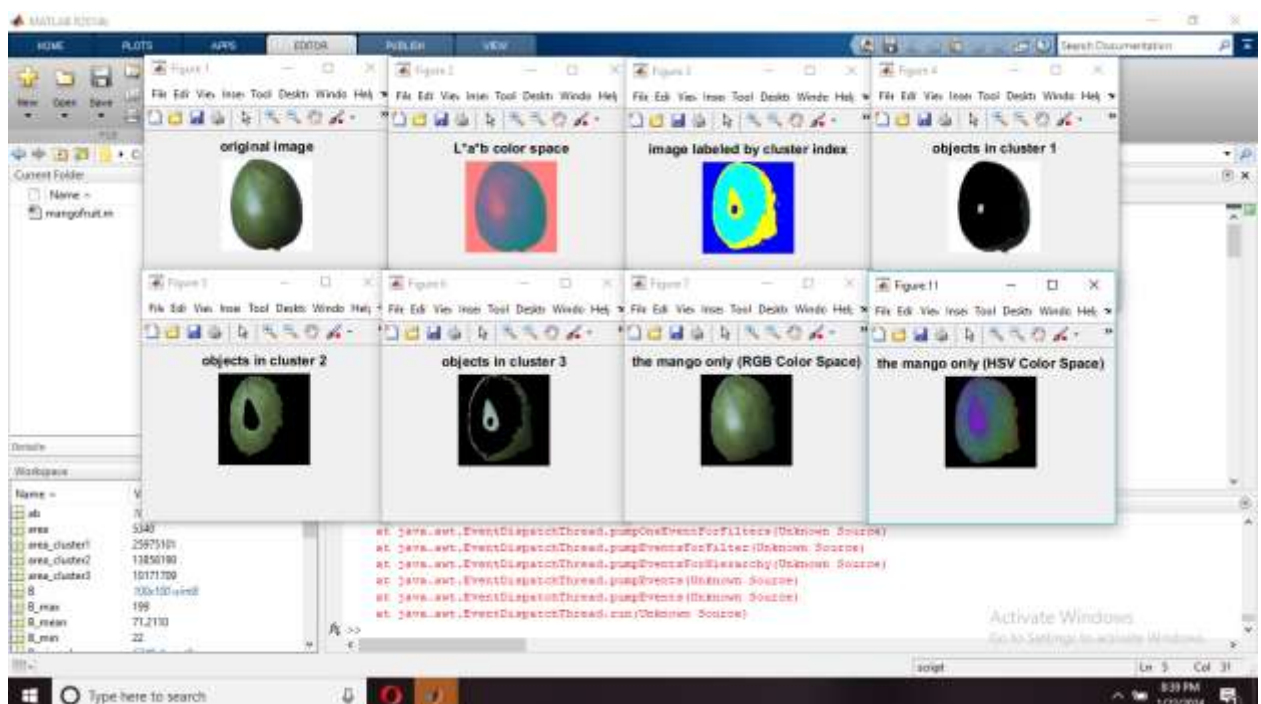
MATLAB R2017a

HOME PLOTS APPS EDITOR PUBLISH VIEW

Search Documentation

New Open Save

FILE

Current Folder

Name

mangofruit.m

Figure 1
File Edit View Insert Tools Desktop Window Help
original image

Figure 2
File Edit View Insert Tools Desktop Window Help
L*a*b color space

Figure 3
File Edit View Insert Tools Desktop Window Help
image labeled by cluster index

Figure 4
File Edit View Insert Tools Desktop Window Help
objects in cluster 1

Figure 5
File Edit View Insert Tools Desktop Window Help
objects in cluster 2

Figure 6
File Edit View Insert Tools Desktop Window Help
objects in cluster 3

Figure 7
File Edit View Insert Tools Desktop Window Help
the mango only (RGB Color Space)

Figure 11
File Edit View Insert Tools Desktop Window Help
the mango only (HSV Color Space)

Details

Workspace

Name

| Name | Value |
|---|---|
| ab | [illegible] |
| area | 5340 |
| area_cluster1 | 25975101 |
| area_cluster2 | 13850190 |
| area_cluster3 | 10171709 |
| B | 700x100 uint8 |
| B_max | 199 |
| B_mean | 71.2130 |
| B_min | 22 |

at java.awt.EventDispatchThread.pumpOneEventForFilters(Unknown Source)
at java.awt.EventDispatchThread.pumpEventsForFilter(Unknown Source)
at java.awt.EventDispatchThread.pumpEventsForHierarchy(Unknown Source)
at java.awt.EventDispatchThread.pumpEvents(Unknown Source)
at java.awt.EventDispatchThread.pumpEvents(Unknown Source)
at java.awt.EventDispatchThread.run(Unknown Source)

fx >>

Activate Windows
Go to Settings to activate Windows.

script Ln 5 Col 31

Type here to search

8:39 PM
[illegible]